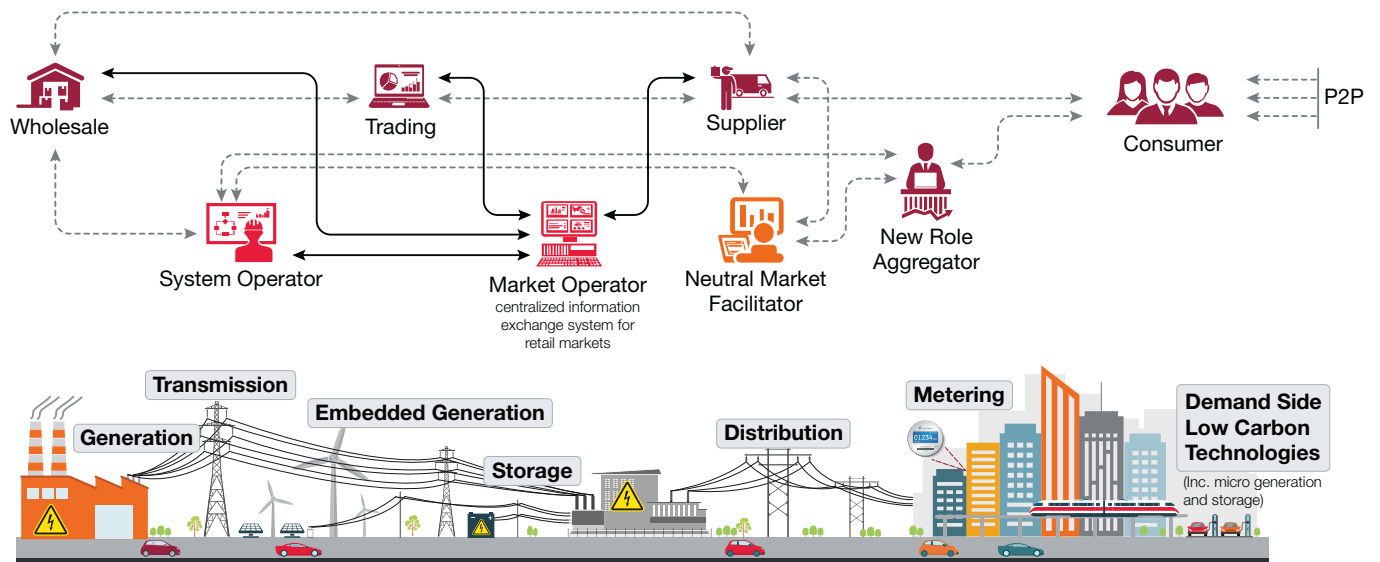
Wholesale

Trading

Supplier

Consumer

P2P

System Operator

Market Operator
centralized information exchange system for retail markets

Neutral Market Facilitator

New Role Aggregator

Transmission

Generation

Embedded Generation

Storage

Distribution

Metering

01234

Demand Side Low Carbon Technologies
(Inc. micro generation and storage)